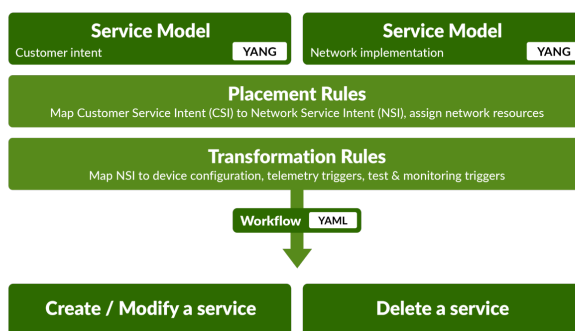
Service Model
Customer intent
YANG

Service Model
Network implementation
YANG

Placement Rules
Map Customer Service Intent (CSI) to Network Service Intent (NSI), assign network resources

Transformation Rules
Map NSI to device configuration, telemetry triggers, test & monitoring triggers

Workflow
YAML

Create / Modify a service

Delete a service